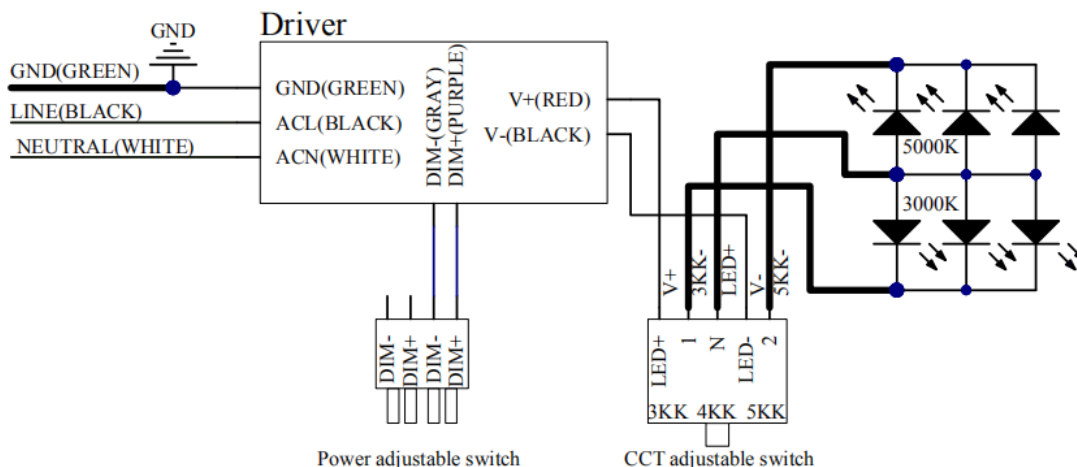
GND

Driver

GND(GREEN)

LINE(BLACK)

NEUTRAL(WHITE)

GND(GREEN)

ACL(BLACK)

ACN(WHITE)

DIM-(GRAY)

DIM+(PURPLE)

V+(RED)

V-(BLACK)

5000K

3000K

V+

3KK-

LED+

V-

5KK-

DIM-

DIM+

DIM-

DIM+

LED+

1

N

LED-

2

3KK 4KK 5KK

Power adjustable switch

CCT adjustable switch